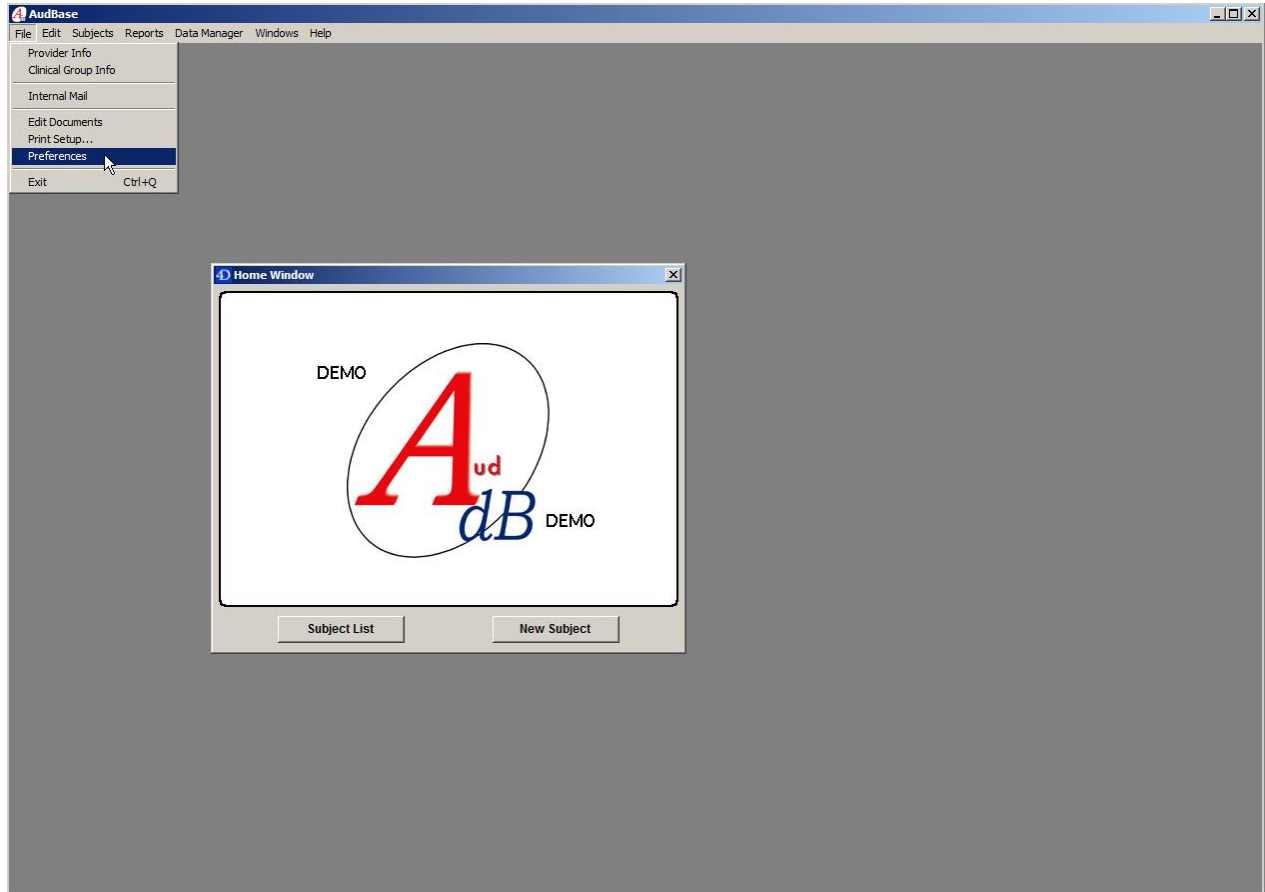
AudBase

File Edit Subjects Reports Data Manager Windows Help

Provider Info
Clinical Group Info

Internal Mail

Edit Documents
Print Setup...
Preferences

Exit Ctrl+Q

Home Window

DEMO

A ud dB

DEMO

Subject List

New Subject